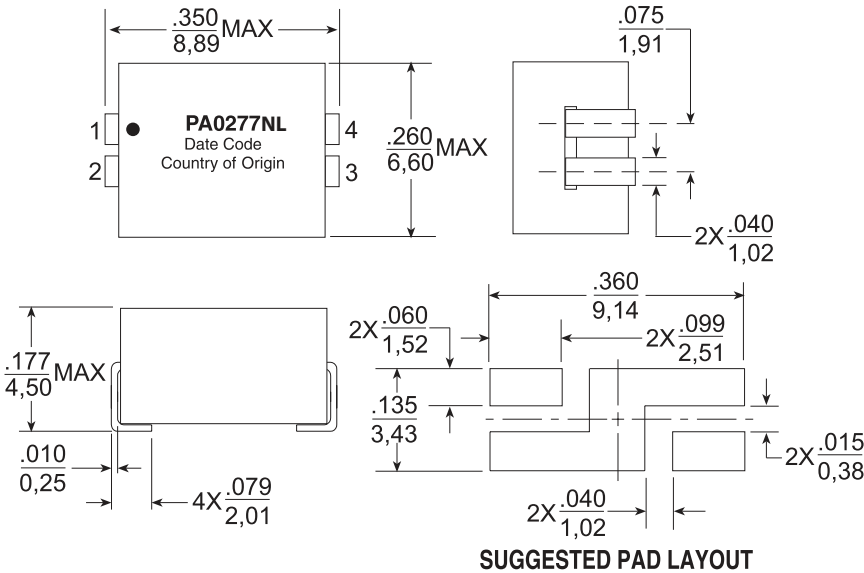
$\frac{.350}{8,89}$MAX

$\frac{.075}{1,91}$

1
2
PA0277NL
Date Code
Country of Origin
4
3

$\frac{.260}{6,60}$MAX

2X$\frac{.040}{1,02}$

$\frac{.360}{9,14}$

2X$\frac{.060}{1,52}$

2X$\frac{.099}{2,51}$

$\frac{.177}{4,50}$MAX

$\frac{.135}{3,43}$

2X$\frac{.015}{0,38}$

$\frac{.010}{0,25}$

4X$\frac{.079}{2,01}$

2X$\frac{.040}{1,02}$

SUGGESTED PAD LAYOUT